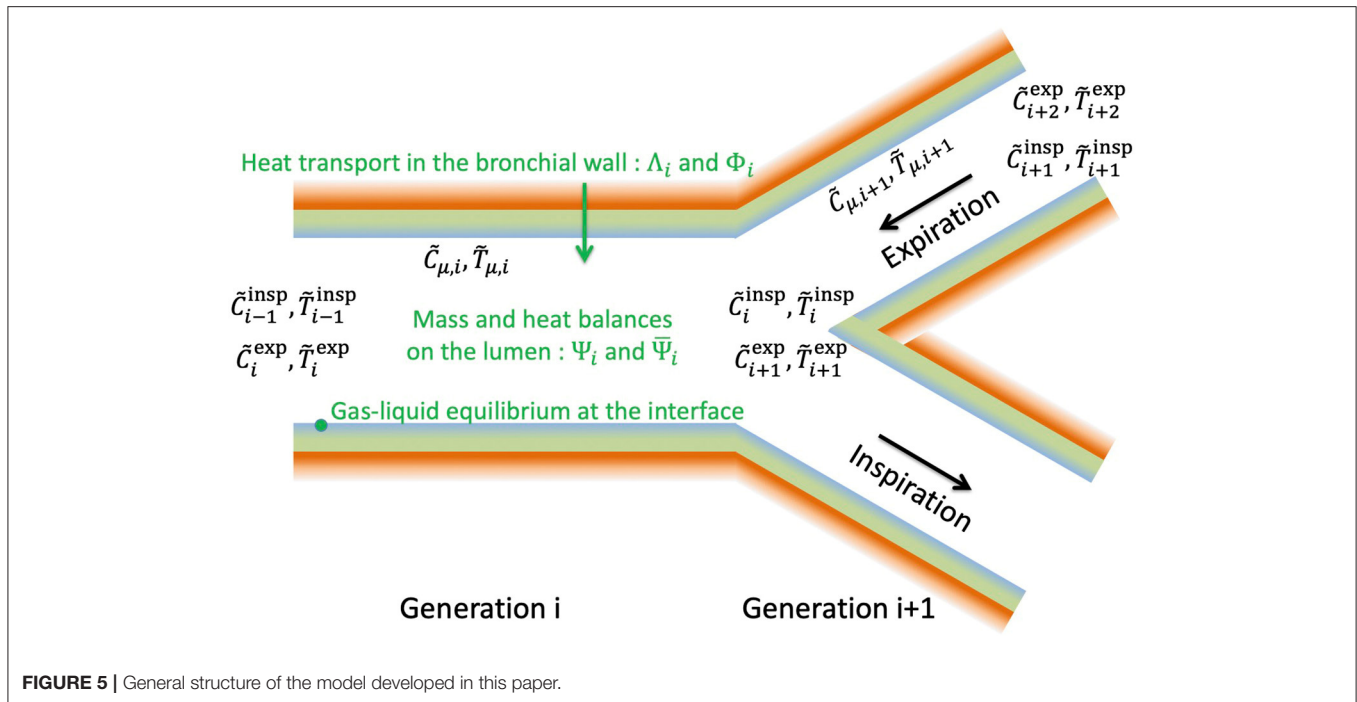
$\tilde{C}_{i+2}^{\text{exp}}, \tilde{T}_{i+2}^{\text{exp}}$

Heat transport in the bronchial wall : $\Lambda_i$ and $\Phi_i$

$\tilde{C}_{\mu,i+1}, \tilde{T}_{\mu,i+1}$

$\tilde{C}_{i+1}^{\text{insp}}, \tilde{T}_{i+1}^{\text{insp}}$

Expiration

$\tilde{C}_{\mu,i}, \tilde{T}_{\mu,i}$

$\tilde{C}_{i-1}^{\text{insp}}, \tilde{T}_{i-1}^{\text{insp}}$

$\tilde{C}_{i}^{\text{exp}}, \tilde{T}_{i}^{\text{exp}}$

Mass and heat balances on the lumen : $\Psi_i$ and $\overline{\Psi}_i$

$\tilde{C}_{i}^{\text{insp}}, \tilde{T}_{i}^{\text{insp}}$

$\tilde{C}_{i+1}^{\text{exp}}, \tilde{T}_{i+1}^{\text{exp}}$

Gas-liquid equilibrium at the interface

Inspiration

Generation i

Generation i+1

**FIGURE 5 |** General structure of the model developed in this paper.